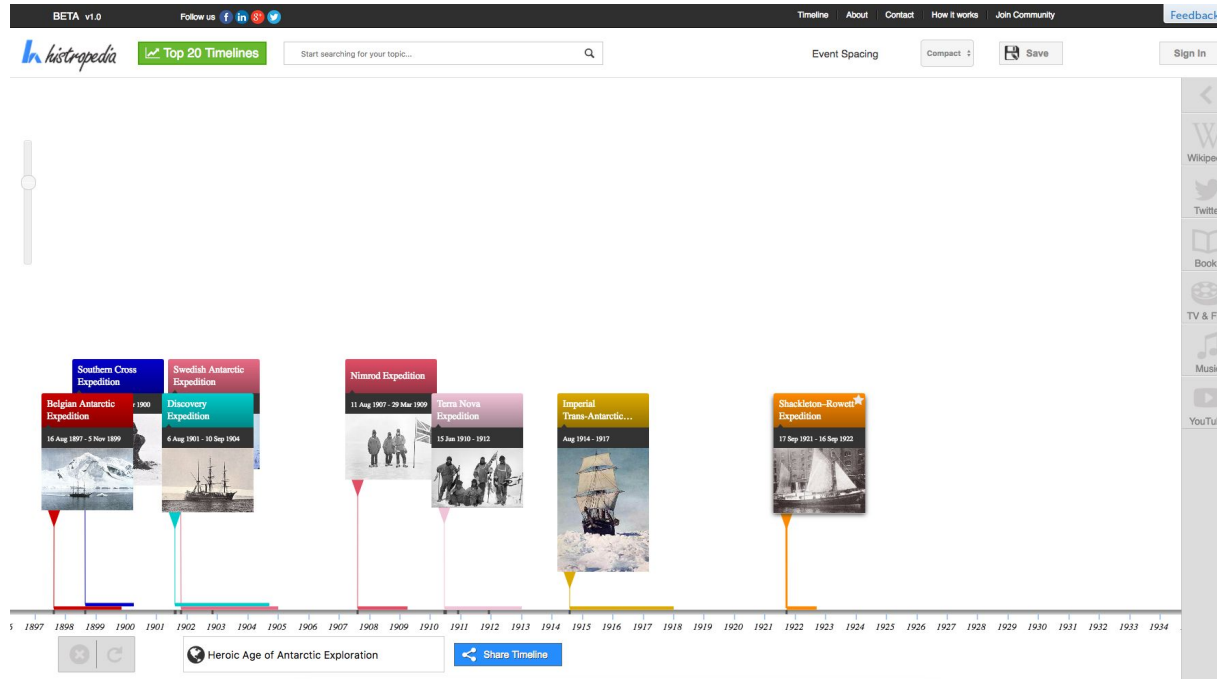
BETA v1.0

Follow us

Timeline About Contact How it works Join Community

Feedback

histropedia

Top 20 Timelines

Start searching for your topic...

Event Spacing

Compact

Save

Sign In

Wikipe

Twitte

Book

TV & F

Musi

YouTu

Southern Cross Expedition

1900

Swedish Antarctic Expedition

Belgian Antarctic Expedition

16 Aug 1897 - 5 Nov 1899

Discovery Expedition

6 Aug 1901 - 10 Sep 1904

Nimrod Expedition

11 Aug 1907 - 29 Mar 1909

Terra Nova Expedition

15 Jun 1910 - 1912

Imperial Trans-Antarctic...

Aug 1914 - 1917

Shackleton–Rowett Expedition

17 Sep 1921 - 16 Sep 1922

5 1897 1898 1899 1900 1901 1902 1903 1904 1905 1906 1907 1908 1909 1910 1911 1912 1913 1914 1915 1916 1917 1918 1919 1920 1921 1922 1923 1924 1925 1926 1927 1928 1929 1930 1931 1932 1933 1934

Heroic Age of Antarctic Exploration

Share Timeline